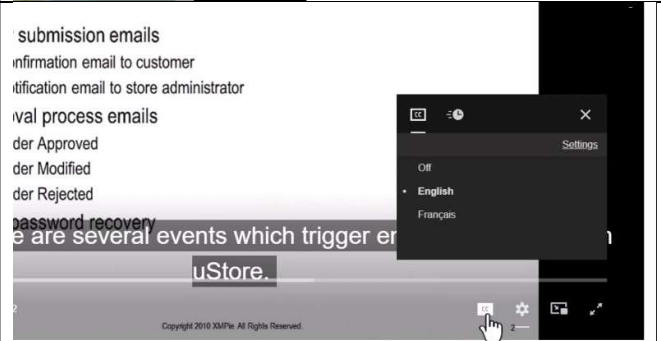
submission emails
nfirmation email to customer
tification email to store administrator
val process emails
der Approved
der Modified
der Rejected
password recovery

CC

Settings
Off
• English
Français

e are several events which trigger er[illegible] n
uStore.

Copyright 2010 XMPie. All Rights Reserved.
CC